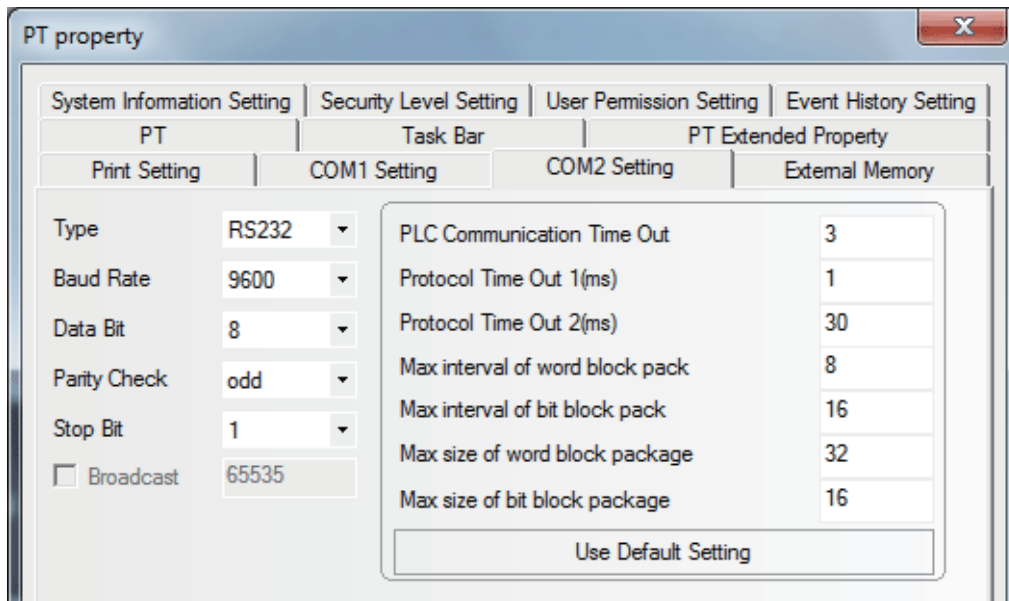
PT property

System Information Setting | Security Level Setting | User Permission Setting | Event History Setting
PT | Task Bar | PT Extended Property
Print Setting | COM1 Setting | COM2 Setting | External Memory

Type RS232
Baud Rate 9600
Data Bit 8
Parity Check odd
Stop Bit 1
Broadcast 65535

PLC Communication Time Out 3
Protocol Time Out 1(ms) 1
Protocol Time Out 2(ms) 30
Max interval of word block pack 8
Max interval of bit block pack 16
Max size of word block package 32
Max size of bit block package 16
Use Default Setting